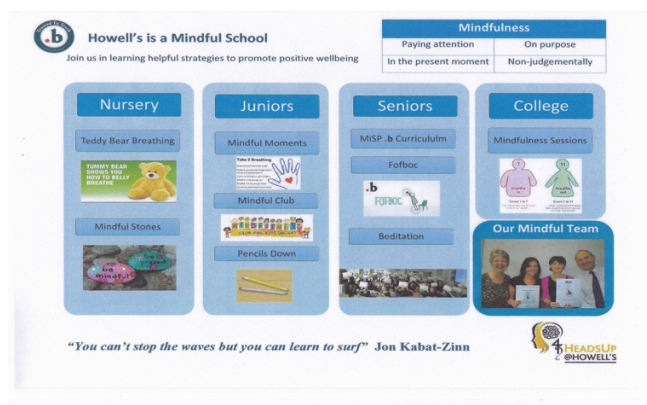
.b

Howell's is a Mindful School

Join us in learning helpful strategies to promote positive wellbeing

| Mindfulness | |
|---|---|
| Paying attention | On purpose |
| In the present moment | Non-judgementally |

Nursery

Teddy Bear Breathing

TUMMY BEAR SHOWS YOU HOW TO BELLY BREATHE

Mindful Stones

be mindful

Juniors

Mindful Moments

Take 5 Breathing

Mindful Club

Pencils Down

Seniors

MISP .b Curricululm

Fofboc

.b

FOFBOC

Beditation

College

Mindfulness Sessions

Our Mindful Team

"You can't stop the waves but you can learn to surf" Jon Kabat-Zinn

HEADSUP @HOWELL'S